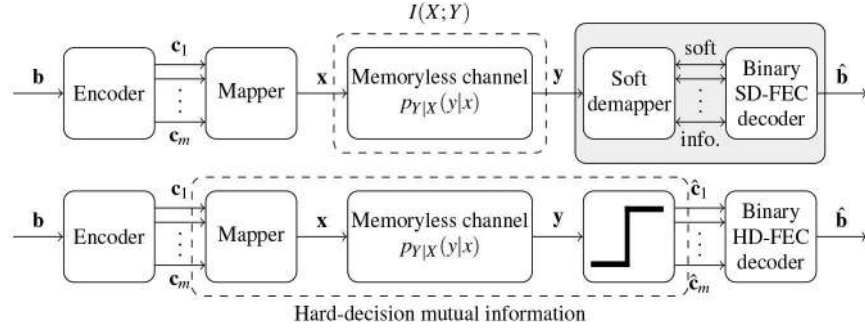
$I(X;Y)$

$\mathbf{b}$ Encoder $\mathbf{c}_1$ $\vdots$ $\mathbf{c}_m$ Mapper $\mathbf{x}$ Memoryless channel $p_{Y|X}(y|x)$ $\mathbf{y}$ Soft demapper soft $\vdots$ info. Binary SD-FEC decoder $\hat{\mathbf{b}}$

$\mathbf{b}$ Encoder $\mathbf{c}_1$ $\vdots$ $\mathbf{c}_m$ Mapper $\mathbf{x}$ Memoryless channel $p_{Y|X}(y|x)$ $\mathbf{y}$ $\hat{\mathbf{c}}_1$ $\vdots$ $\hat{\mathbf{c}}_m$ Binary HD-FEC decoder $\hat{\mathbf{b}}$

Hard-decision mutual information